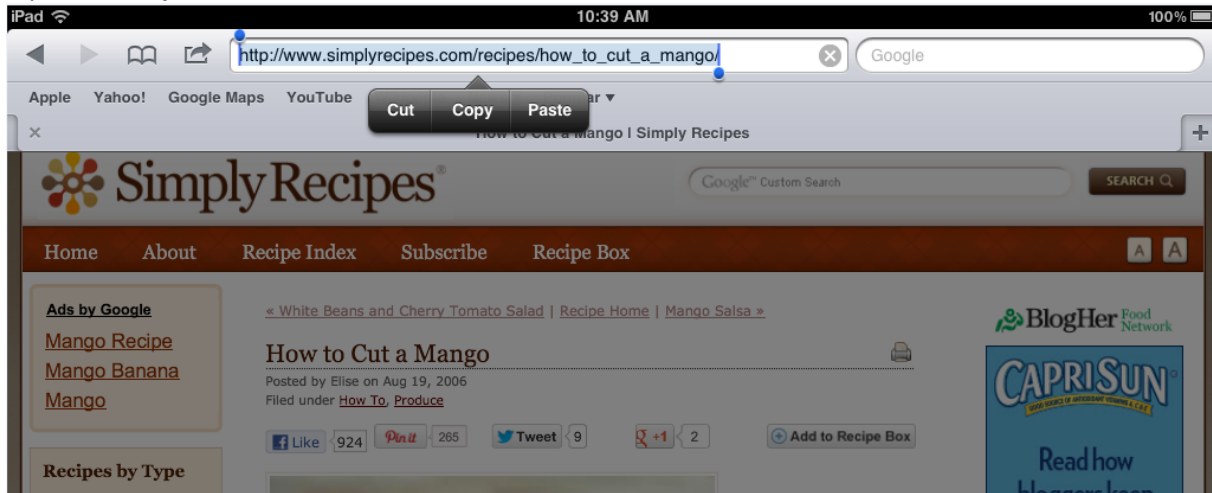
iPad 10:39 AM 100%

http://www.simplyrecipes.com/recipes/how_to_cut_a_mango/

Google

Apple Yahoo! Google Maps YouTube Cut Copy Paste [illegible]ar ▾

×

How to Cut a Mango | Simply Recipes

+

SimplyRecipes®

Google™ Custom Search

SEARCH

Home About Recipe Index Subscribe Recipe Box

A A

Ads by Google

Mango Recipe

Mango Banana

Mango

Recipes by Type

« White Beans and Cherry Tomato Salad | Recipe Home | Mango Salsa »

How to Cut a Mango

Posted by Elise on Aug 19, 2006

Filed under How To, Produce

Like 924 Pin it 265 Tweet 9 +1 2 Add to Recipe Box

BlogHer Food Network

CAPRI SUN

GOOD SOURCE OF ANTIOXIDANT VITAMINS A, C & E

Read how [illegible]